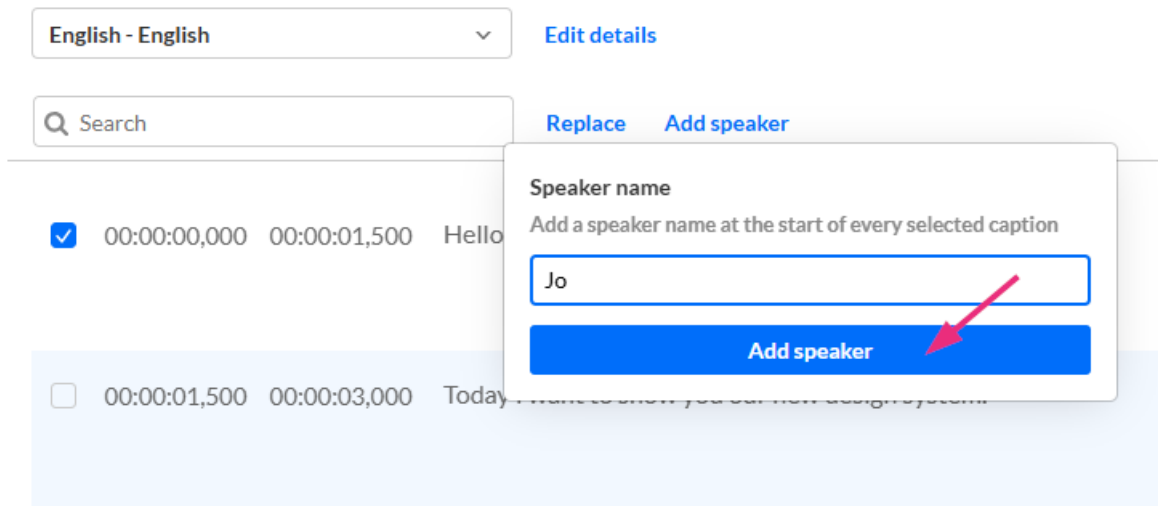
English - English

Edit details

Search

Replace

Add speaker

Speaker name

Add a speaker name at the start of every selected caption

Jo

Add speaker

00:00:00,000 00:00:01,500 Hello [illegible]

00:00:01,500 00:00:03,000 Today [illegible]